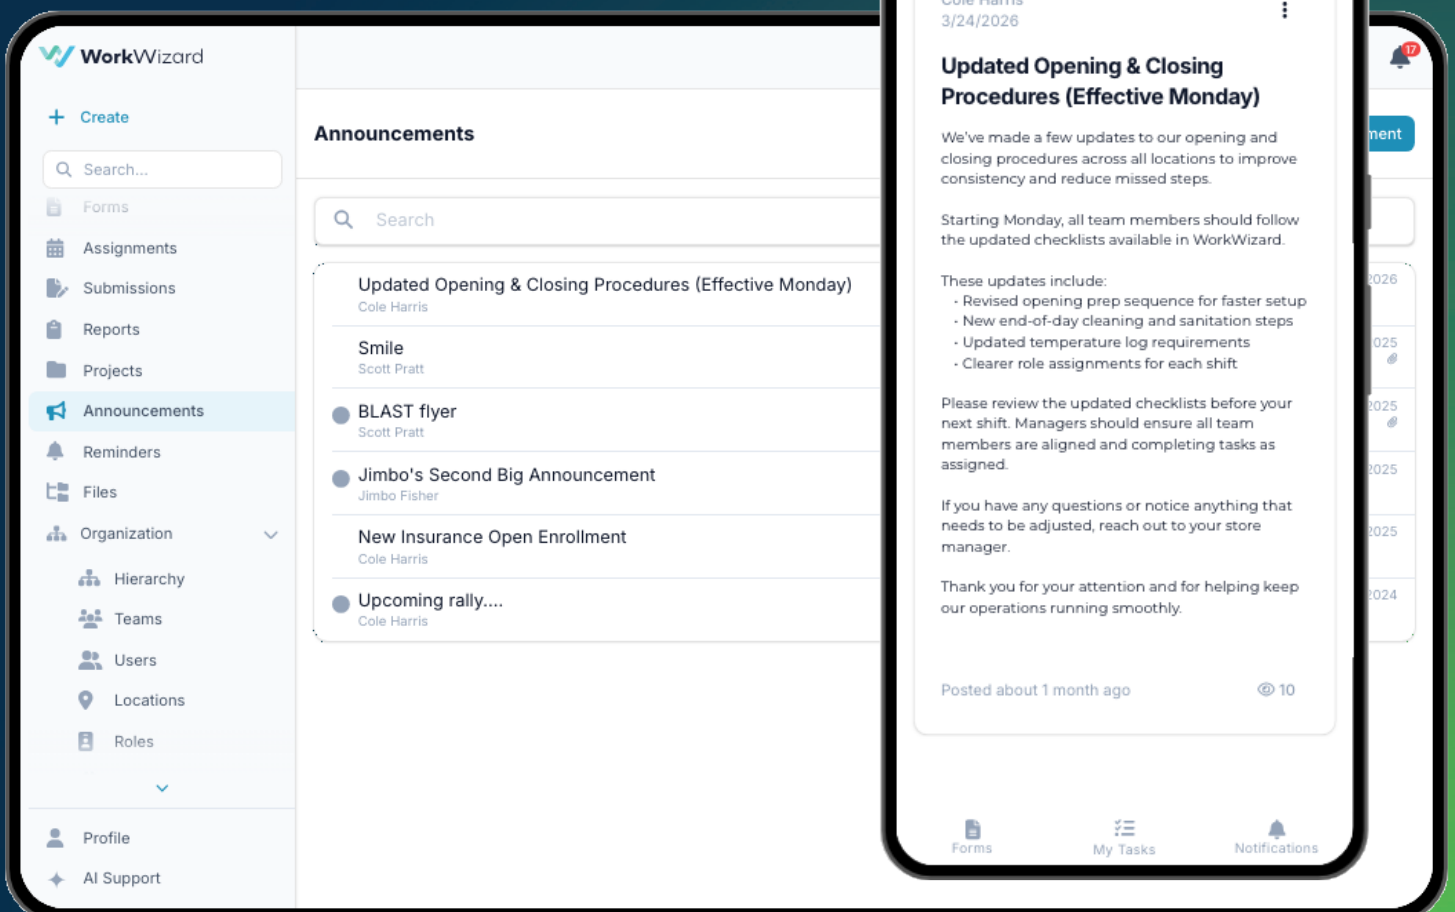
WorkWizard

Create

Search...

Forms

Assignments

Submissions

Reports

Projects

Announcements

Reminders

Files

Organization

Hierarchy

Teams

Users

Locations

Roles

Profile

AI Support

Announcements

Search

Updated Opening & Closing Procedures (Effective Monday)
Cole Harris

Smile
Scott Pratt

BLAST flyer
Scott Pratt

Jimbo's Second Big Announcement
Jimbo Fisher

New Insurance Open Enrollment
Cole Harris

Upcoming rally....
Cole Harris

2026
2025
2025
2025
2025
2024

ment

17

Cole Harris
3/24/2026

Updated Opening & Closing Procedures (Effective Monday)

We've made a few updates to our opening and closing procedures across all locations to improve consistency and reduce missed steps.

Starting Monday, all team members should follow the updated checklists available in WorkWizard.

These updates include:
· Revised opening prep sequence for faster setup
· New end-of-day cleaning and sanitation steps
· Updated temperature log requirements
· Clearer role assignments for each shift

Please review the updated checklists before your next shift. Managers should ensure all team members are aligned and completing tasks as assigned.

If you have any questions or notice anything that needs to be adjusted, reach out to your store manager.

Thank you for your attention and for helping keep our operations running smoothly.

Posted about 1 month ago

10

Forms

My Tasks

Notifications